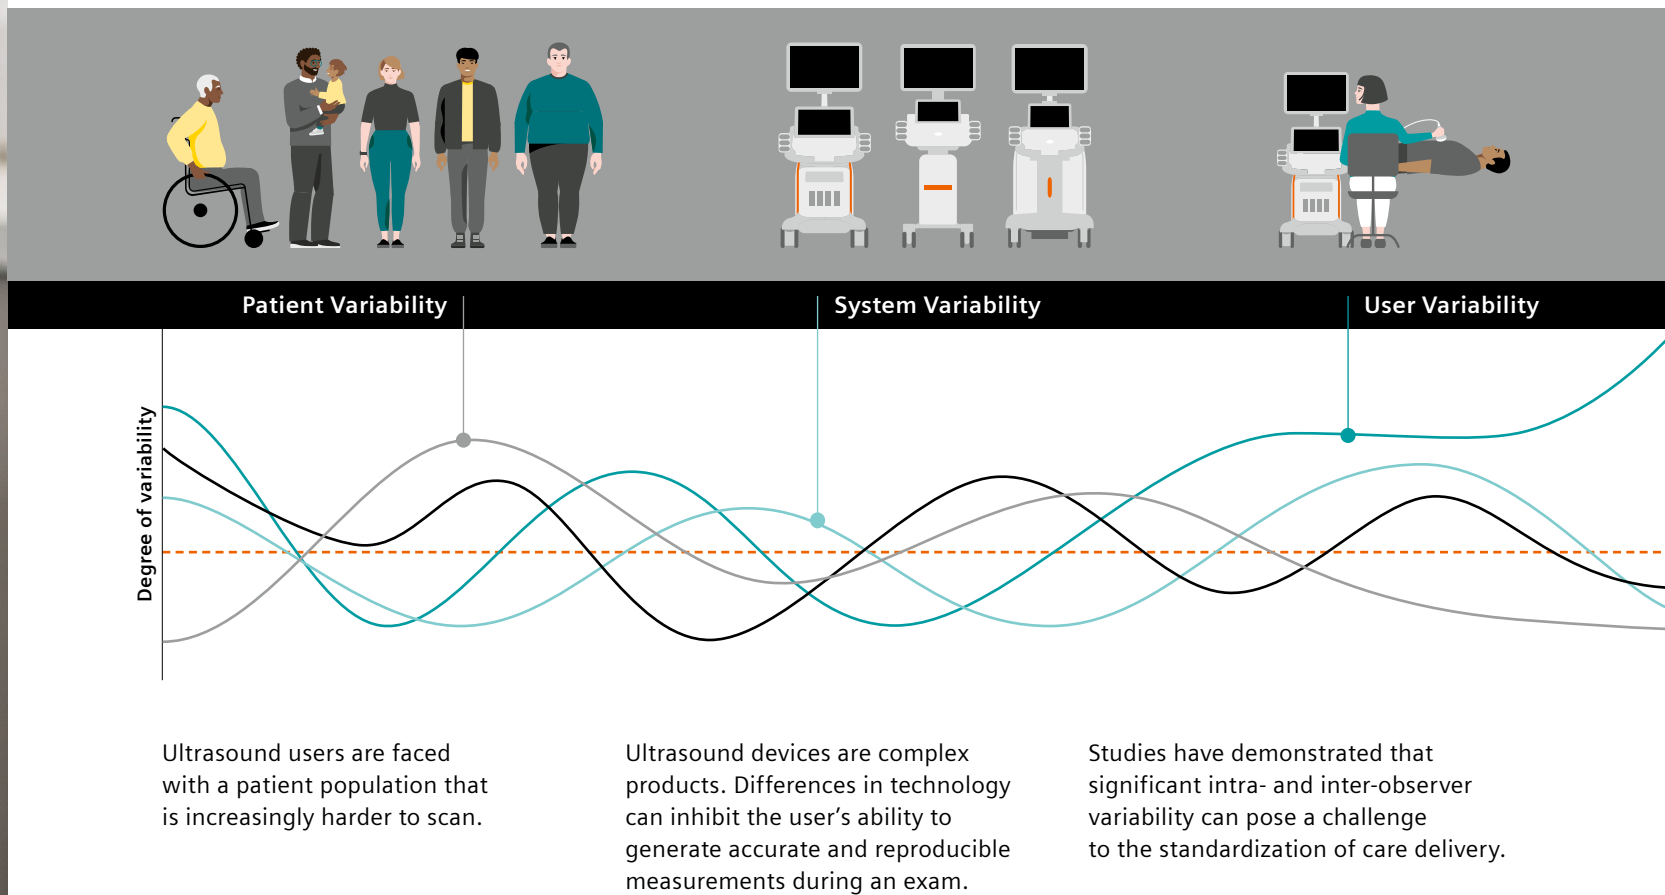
Patient Variability

System Variability

User Variability

Degree of variability

Ultrasound users are faced with a patient population that is increasingly harder to scan.

Ultrasound devices are complex products. Differences in technology can inhibit the user's ability to generate accurate and reproducible measurements during an exam.

Studies have demonstrated that significant intra- and inter-observer variability can pose a challenge to the standardization of care delivery.